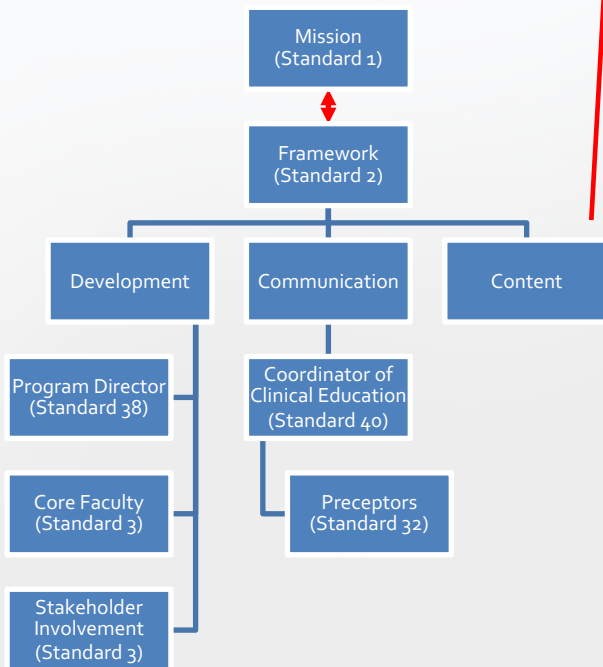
Mission
(Standard 1)

Framework
(Standard 2)

Development

Communication

Content

Program Director
(Standard 38)

Core Faculty
(Standard 3)

Stakeholder
Involvement
(Standard 3)

Coordinator of
Clinical Education
(Standard 40)

Preceptors
(Standard 32)